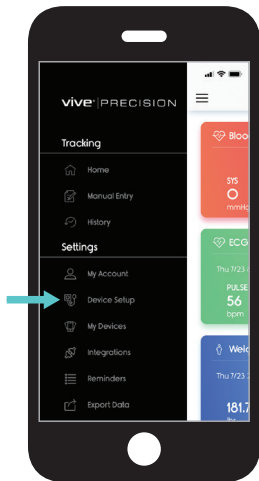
vive | PRECISION

Tracking

Home

Manual Entry

History

Settings

My Account

Device Setup

My Devices

Integrations

Reminders

Export Data

Bloo

SYS
0
mmHg

ECG

Thu 7/23

PULSE
56
bpm

Weig

Thu 7/23

181.7
lbs